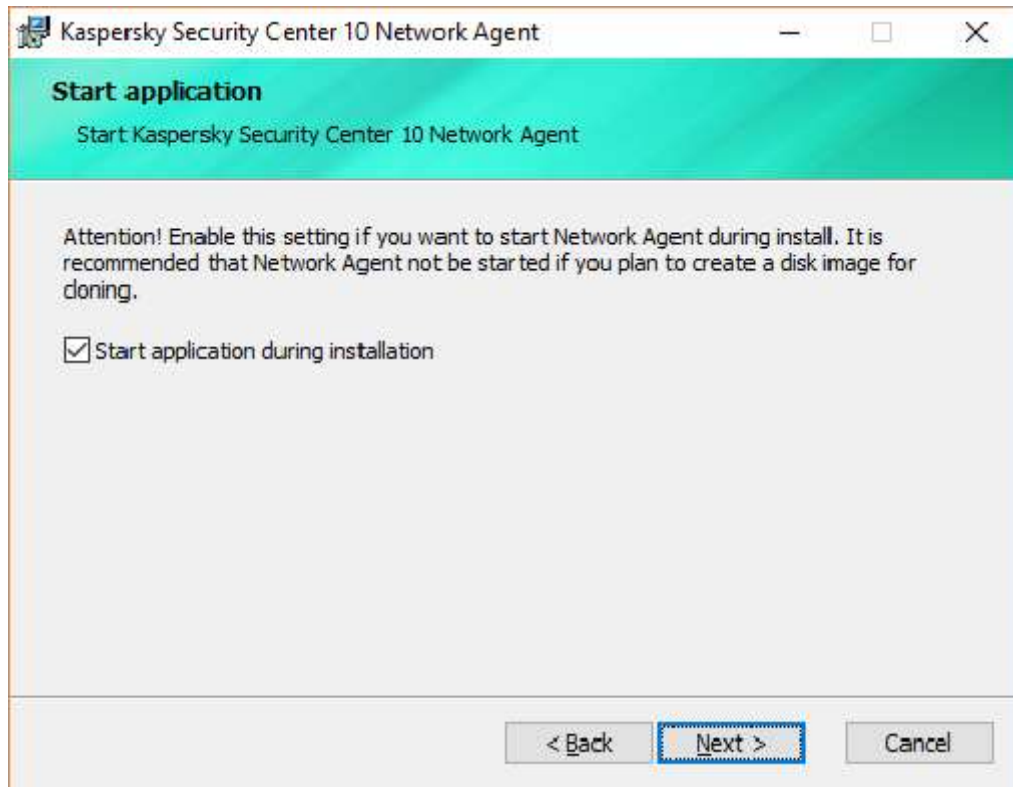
Kaspersky Security Center 10 Network Agent

Start application

Start Kaspersky Security Center 10 Network Agent

Attention! Enable this setting if you want to start Network Agent during install. It is recommended that Network Agent not be started if you plan to create a disk image for cloning.

Start application during installation

< Back

Next >

Cancel